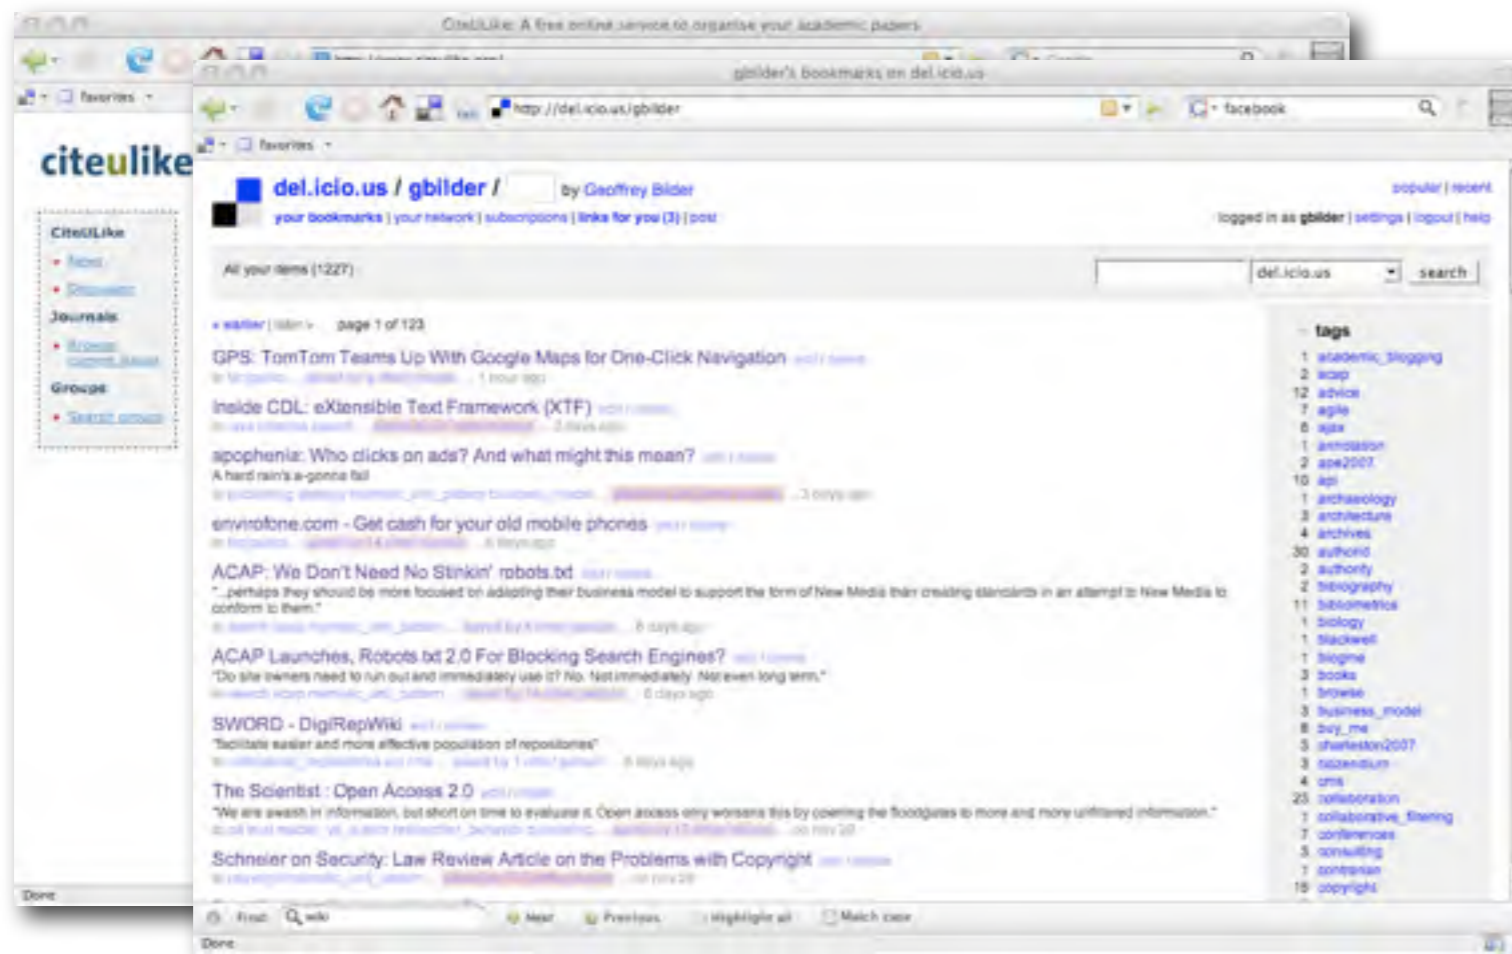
CiteULike: A free online service to organise your academic papers

favorites

citeulike

CiteULike
• News
• Discussion
Journals
• Browse current issues
Groups
• Search groups

Done

gbilder's bookmarks on del.icio.us

http://del.icio.us/gbilder

facebook

favorites

del.icio.us / gbilder / by Geoffrey Bilder

your bookmarks | your network | subscriptions | links for you (3) | post

popular | recent

logged in as gbilder | settings | logout | help

All your items (1227)

del.icio.us

search

« earlier | later » page 1 of 123

GPS: TomTom Teams Up With Google Maps for One-Click Navigation

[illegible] 1 hour ago

Inside CDL: eXtensible Text Framework (XTF)

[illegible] 2 days ago

apophenia: Who clicks on ads? And what might this mean?

A hard rain's a-gonna fall

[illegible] 3 days ago

envirofone.com - Get cash for your old mobile phones

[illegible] 4 days ago

ACAP: We Don't Need No Stinkin' robots.txt

"...perhaps they should be more focused on adapting their business model to support the form of New Media than creating standards in an attempt to New Media to conform to them."

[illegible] 6 days ago

ACAP Launches, Robots.txt 2.0 For Blocking Search Engines?

"Do site owners need to run out and immediately use it? No. Not immediately. Not even long term."

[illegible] 6 days ago

SWORD - DigiRepWiki

"facilitate easier and more effective population of repositories"

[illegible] 6 days ago

The Scientist : Open Access 2.0

"We are awash in information, but short on time to evaluate it. Open access only worsens this by opening the floodgates to more and more unfiltered information."

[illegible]

Schneier on Security: Law Review Article on the Problems with Copyright

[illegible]

tags
1 academic_blogging
2 acap
12 advice
7 agile
6 ajax
1 annotation
2 ape2007
10 api
1 archaeology
3 architecture
4 archives
30 authoring
2 authority
2 bibliography
11 bibliometrics
1 biology
1 blackwell
1 blogging
3 books
1 browse
3 business_model
8 buy_me
3 charleston2007
3 citizendium
4 cms
23 collaboration
1 collaborative_filtering
7 conferences
5 consulting
1 contrarian
18 copyright

Find: wiki Next Previous Highlight all Match case

Done